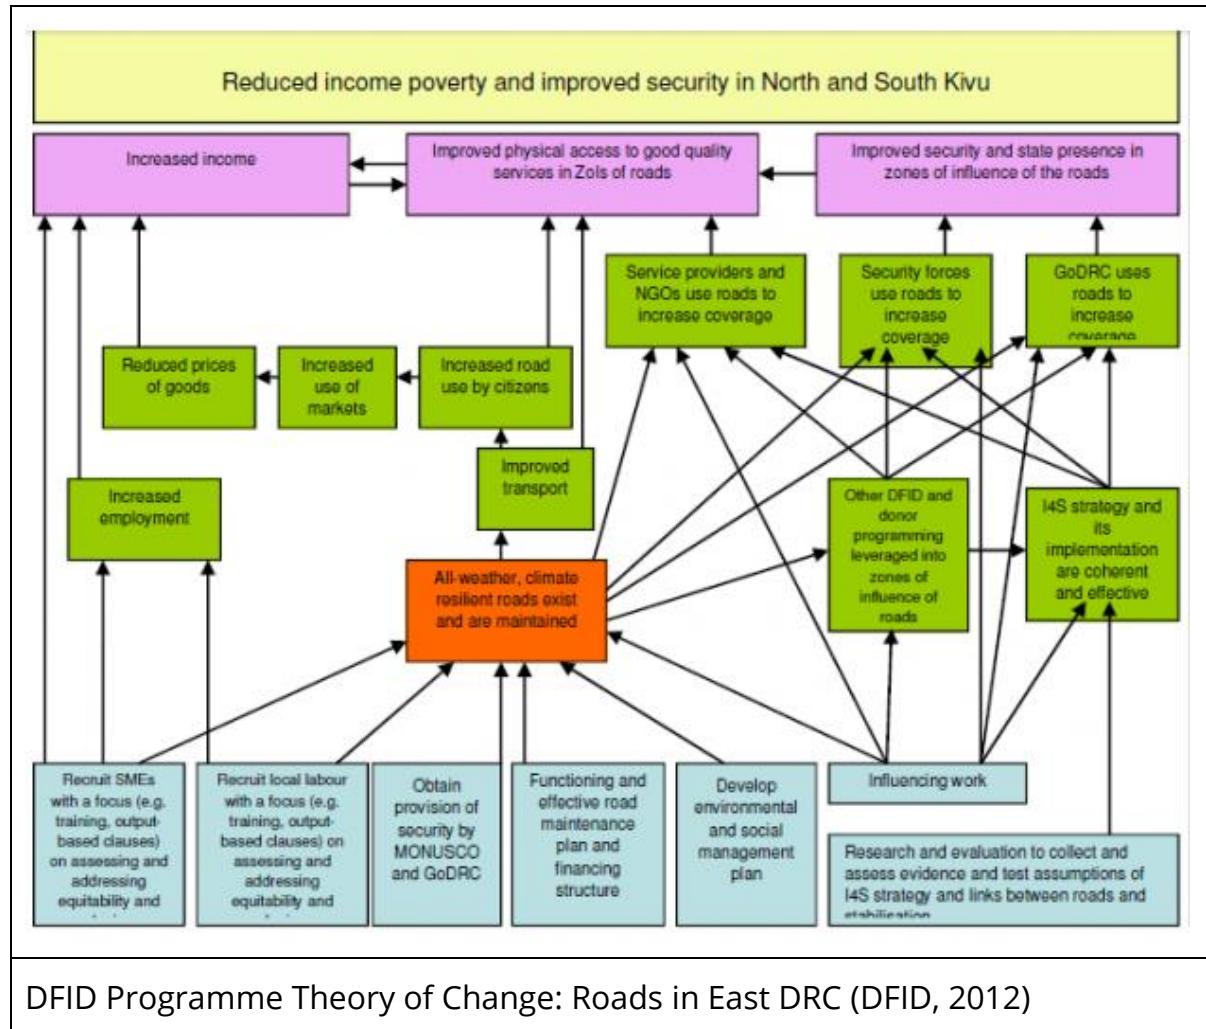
Reduced income poverty and improved security in North and South Kivu

Increased income

Improved physical access to good quality services in ZoIs of roads

Improved security and state presence in zones of influence of the roads

Service providers and NGOs use roads to increase coverage

Security forces use roads to increase coverage

GoDRC uses roads to increase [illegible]

Reduced prices of goods

Increased use of markets

Increased road use by citizens

Improved transport

Increased employment

Other DFID and donor programming leveraged into zones of influence of roads

I4S strategy and its implementation are coherent and effective

All-weather, climate resilient roads exist and are maintained

Recruit SMEs with a focus (e.g. training, output-based clauses) on assessing and addressing equitability and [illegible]

Recruit local labour with a focus (e.g. training, output-based clauses) on assessing and addressing equitability and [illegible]

Obtain provision of security by MONUSCO and GoDRC

Functioning and effective road maintenance plan and financing structure

Develop environmental and social management plan

Influencing work

Research and evaluation to collect and assess evidence and test assumptions of I4S strategy and links between roads and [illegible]

DFID Programme Theory of Change: Roads in East DRC (DFID, 2012)